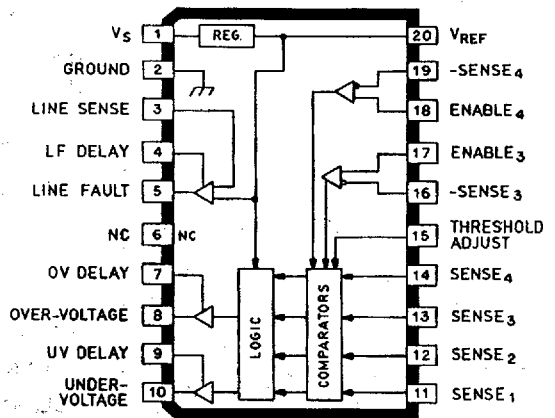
$V_S$ 1 REG. 20 $V_{REF}$

GROUND 2

19 $-SENSE_4$

LINE SENSE 3

18 $ENABLE_4$

LF DELAY 4

17 $ENABLE_3$

LINE FAULT 5

16 $-SENSE_3$

NC 6 NC

15 THRESHOLD ADJUST

OV DELAY 7

14 $SENSE_4$

OVER-VOLTAGE 8

LOGIC

COMPARATORS

13 $SENSE_3$

UV DELAY 9

12 $SENSE_2$

UNDER-VOLTAGE 10

11 $SENSE_1$